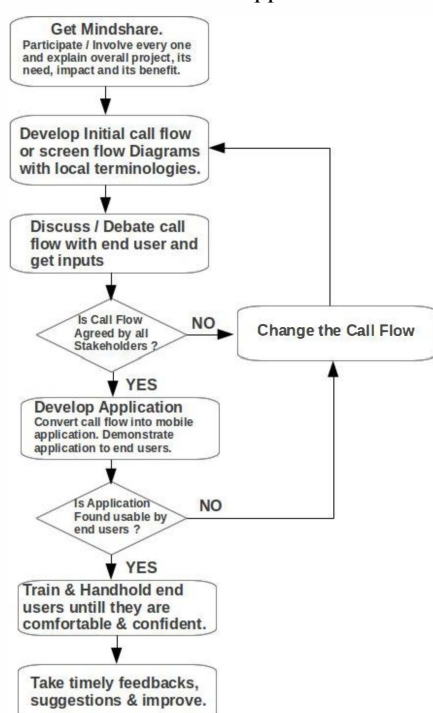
Get Mindshare.
Participate / Involve every one and explain overall project, its need, impact and its benefit.

Develop Initial call flow or screen flow Diagrams with local terminologies.

Discuss / Debate call flow with end user and get inputs

Is Call Flow Agreed by all Stakeholders ?

NO

Change the Call Flow

YES

Develop Application
Convert call flow into mobile application. Demonstrate application to end users.

Is Application Found usable by end users ?

NO

YES

Train & Handhold end users untill they are comfortable & confident.

Take timely feedbacks, suggestions & improve.